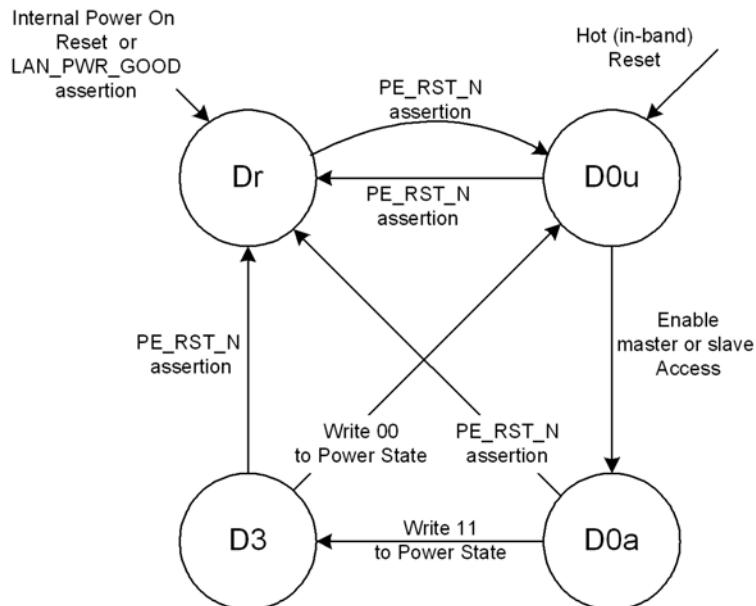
Internal Power On Reset or LAN_PWR_GOOD assertion

Hot (in-band) Reset

PE_RST_N assertion

Dr

D0u

PE_RST_N assertion

Enable master or slave Access

PE_RST_N assertion

Write 00 to Power State

PE_RST_N assertion

D3

Write 11 to Power State

D0a